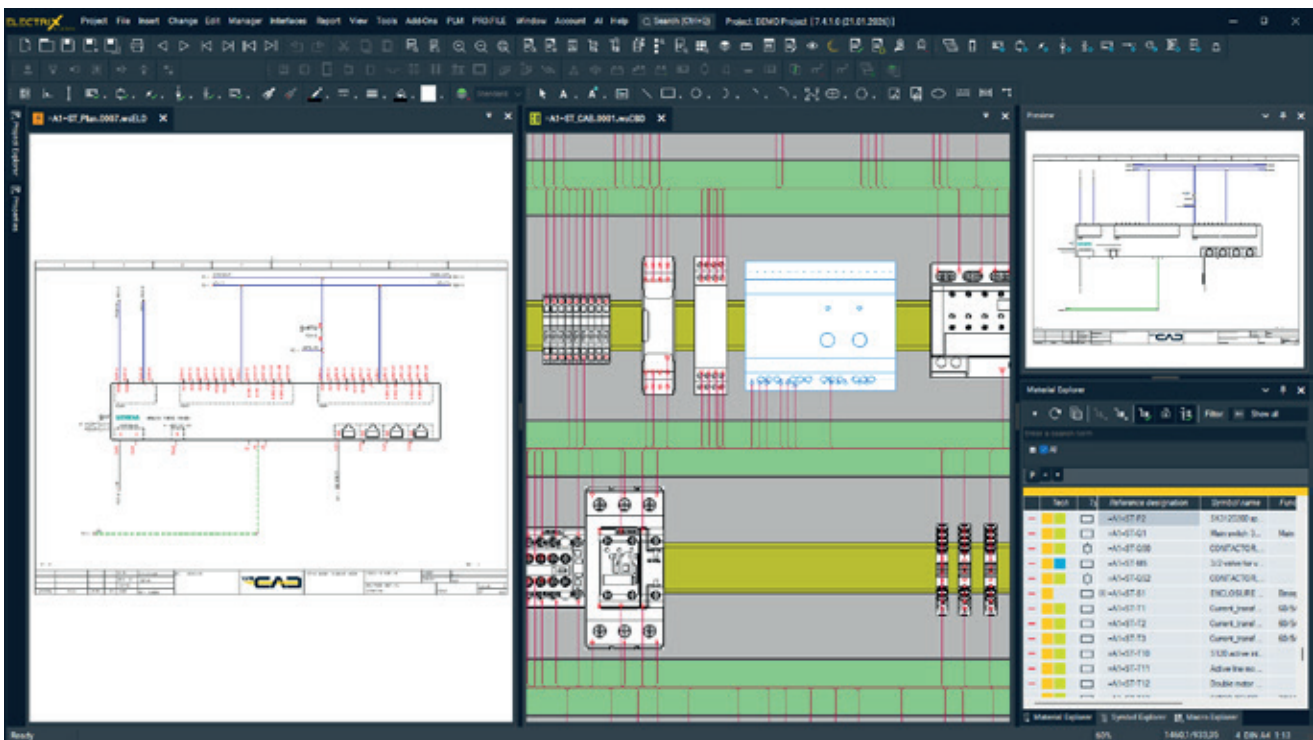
ELECTRIX Project File Insert Change Edit Manager Interfaces Report View Tools Add-Ons PLM PROFILE Window Account AI Help Search (Ctrl+Q) Project: DEMO Project [7.4.1.0 (21.01.2026)]

=A1+ST_Plan.0007.wsCLD

=A1+ST_CAB.0001.wsCBD

Preview

Material Explorer

Filter Show all

All

| Tech | Ty | Reference designation | Symbol name | Func |
|---|---|---|---|---|
| | | =A1+ST-F2 | 3X3120080 sp... | |
| | | =A1+ST-Q1 | Main switch 3... | Main |
| | | =A1+ST-Q30 | CONTACTOR... | |
| | | =A1+ST-M5 | 3/2 valve for ... | |
| | | =A1+ST-Q32 | CONTACTOR... | |
| | | =A1+ST-S1 | ENCLOSURE ... | Enclo |
| | | =A1+ST-T1 | Current_transf... | 60/5 |
| | | =A1+ST-T2 | Current_transf... | 60/5 |
| | | =A1+ST-T3 | Current_transf... | 60/5 |
| | | =A1+ST-T10 | 5120 active ... | |
| | | =A1+ST-T11 | Active line ... | |
| | | =A1+ST-T12 | Double motor ... | |

Material Explorer Symbol Explorer Macro Explorer

Ready 60% 1460.1/933.35 4 DIN A4 1:13